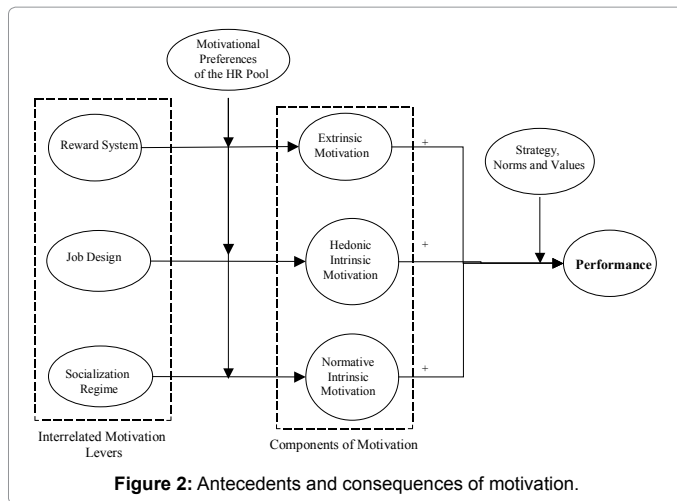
Motivational Preferences of the HR Pool

Reward System

Job Design

Socialization Regime

Interrelated Motivation Levers

Extrinsic Motivation

Hedonic Intrinsic Motivation

Normative Intrinsic Motivation

Components of Motivation

+

+

+

Strategy, Norms and Values

Performance

**Figure 2:** Antecedents and consequences of motivation.